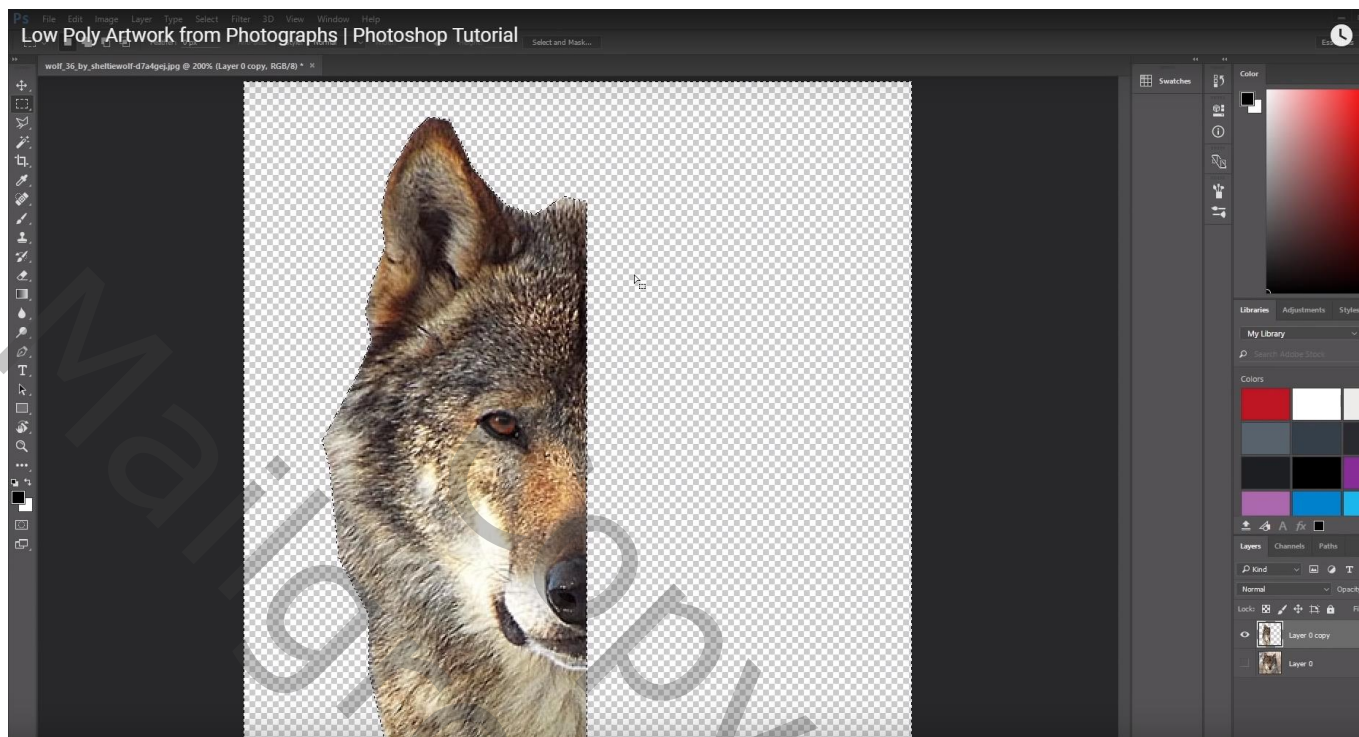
Ps File Edit Image Layer Type Select Filter 3D View Window Help

Low Poly Artwork from Photographs | Photoshop Tutorial

Select and Mask...

wolf_36_by_sheltiewolf-d7a4gej.jpg @ 200% (Layer 0 copy, RGB/8) * ×

Swatches

Color

Libraries Adjustments Styles

My Library

Search Adobe Stock

Colors

Layers Channels Paths

Kind

Normal Opacity

Lock:

Layer 0 copy

Layer 0

Mai Photo